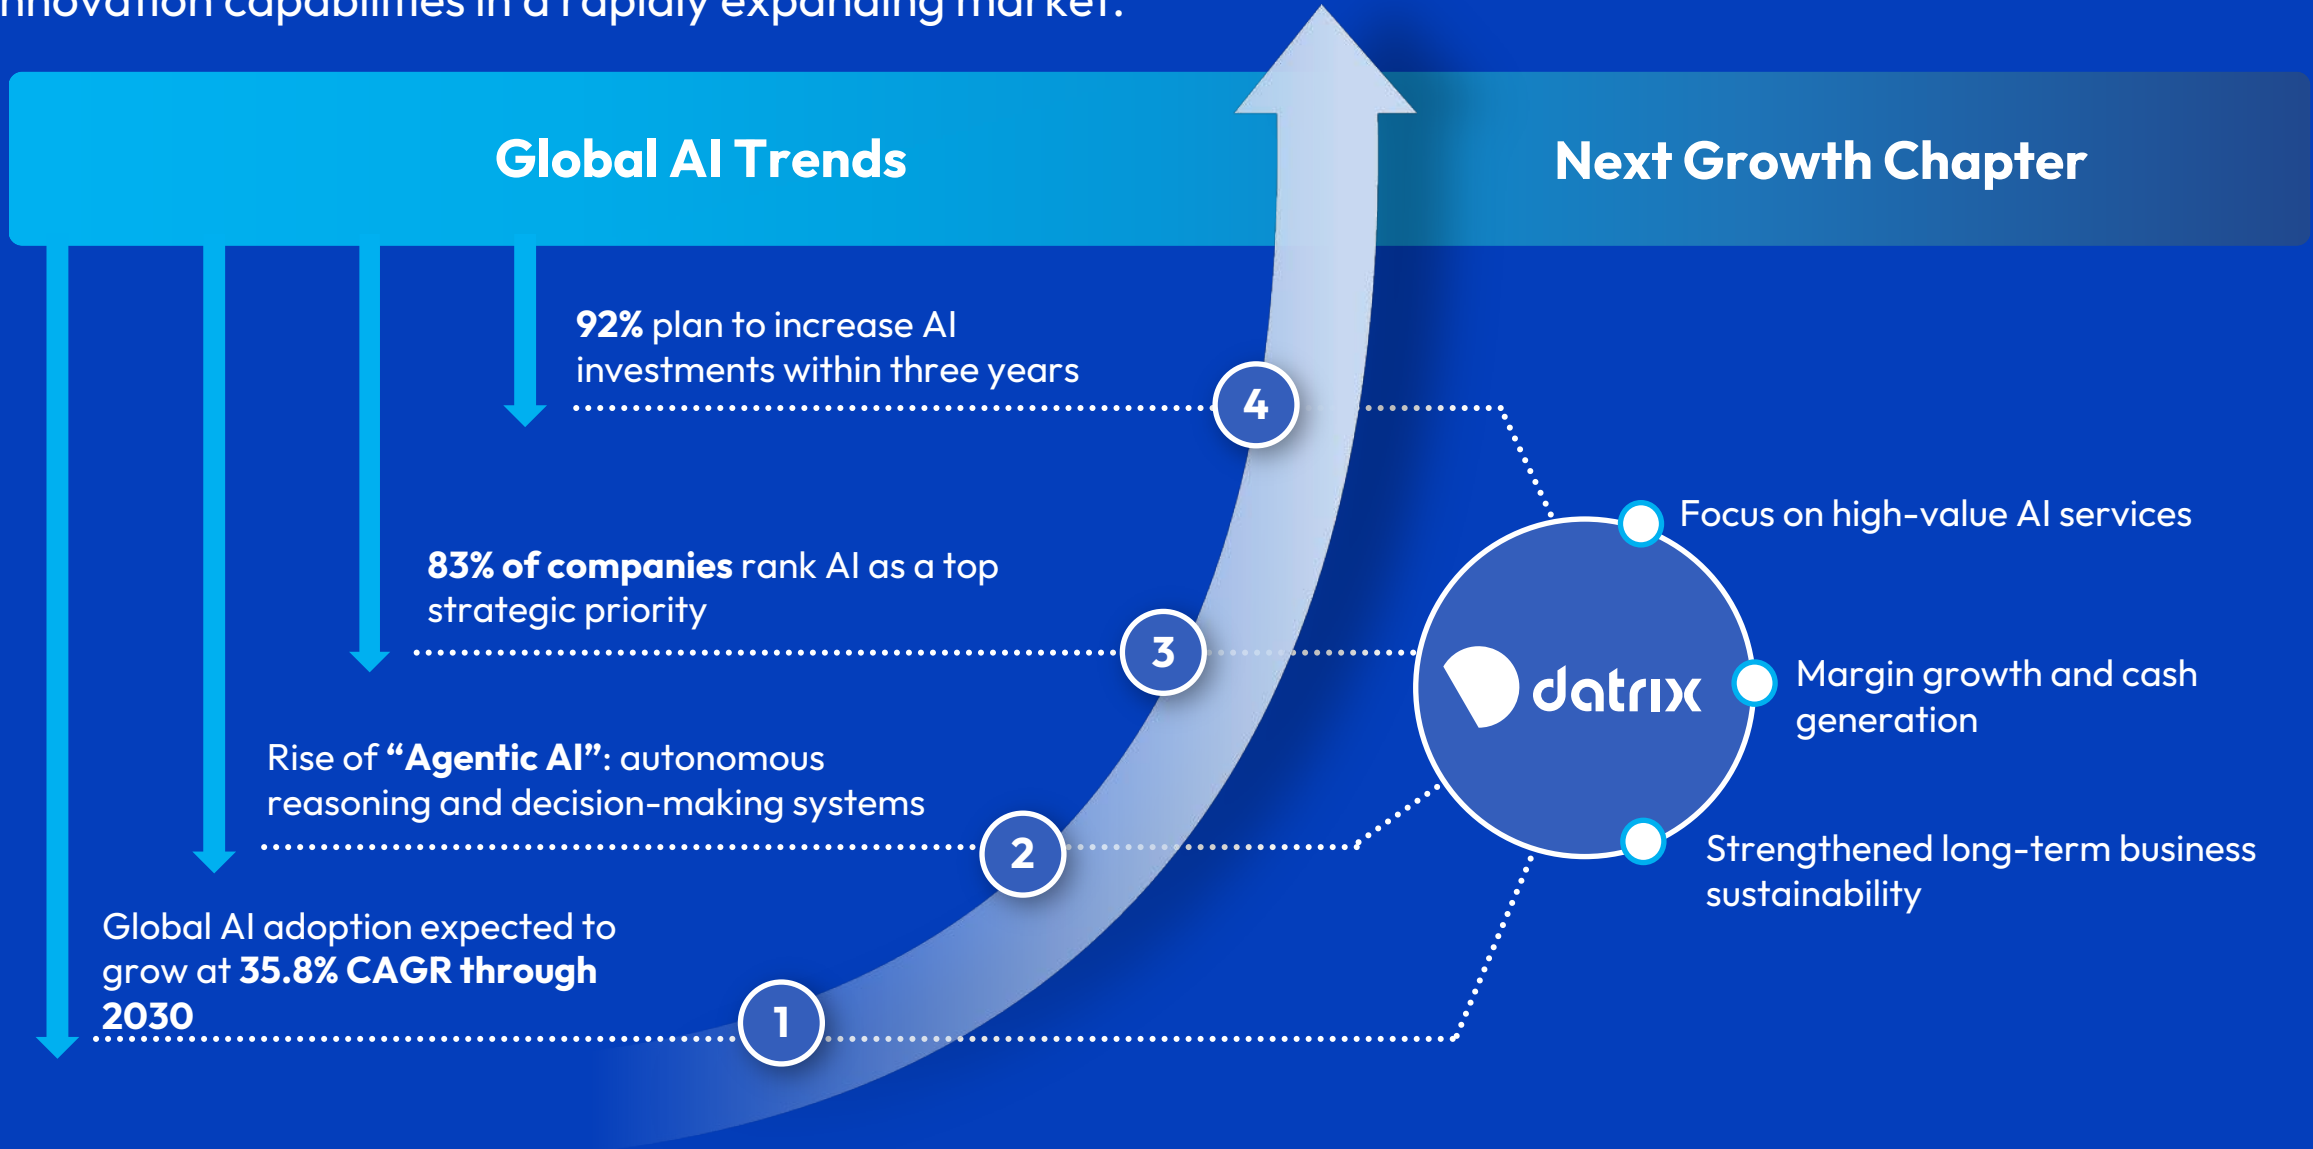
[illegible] capabilities in a rapidly expanding market.

Global AI Trends

Next Growth Chapter

**92%** plan to increase AI investments within three years

4

**83% of companies** rank AI as a top strategic priority

3

Rise of **“Agentic AI”**: autonomous reasoning and decision-making systems

2

Global AI adoption expected to grow at **35.8% CAGR through 2030**

1

datrix

Focus on high-value AI services

Margin growth and cash generation

Strengthened long-term business sustainability